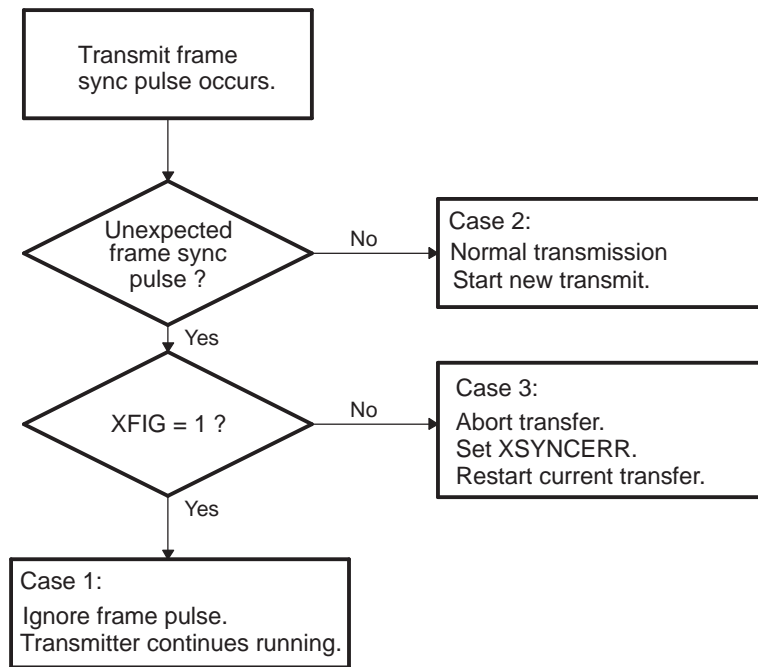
Transmit frame sync pulse occurs.

Unexpected frame sync pulse ?

No

Case 2:
Normal transmission
Start new transmit.

Yes

XFIG = 1 ?

No

Case 3:
Abort transfer.
Set XSYNCERR.
Restart current transfer.

Yes

Case 1:
Ignore frame pulse.
Transmitter continues running.